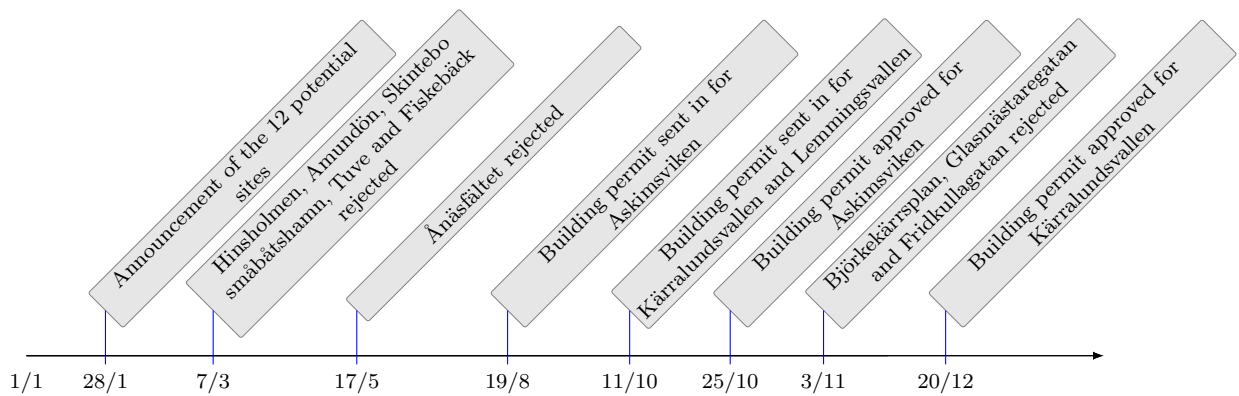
Announcement of the 12 potential sites

Hinsholmen, Amundön, Skintebo småbåtshamn, Tuve and Fiskebäck rejected

Ånäsfältet rejected

Building permit sent in for Askimsviken

Building permit sent in for Kärralundsvallen and Lemmingsvallen

Building permit approved for Askimsviken

Björkekärrsplan, Glasmästaregatan and Fridkullagatan rejected

Building permit approved for Kärralundsvallen

1/1 28/1 7/3 17/5 19/8 11/10 25/10 3/11 20/12